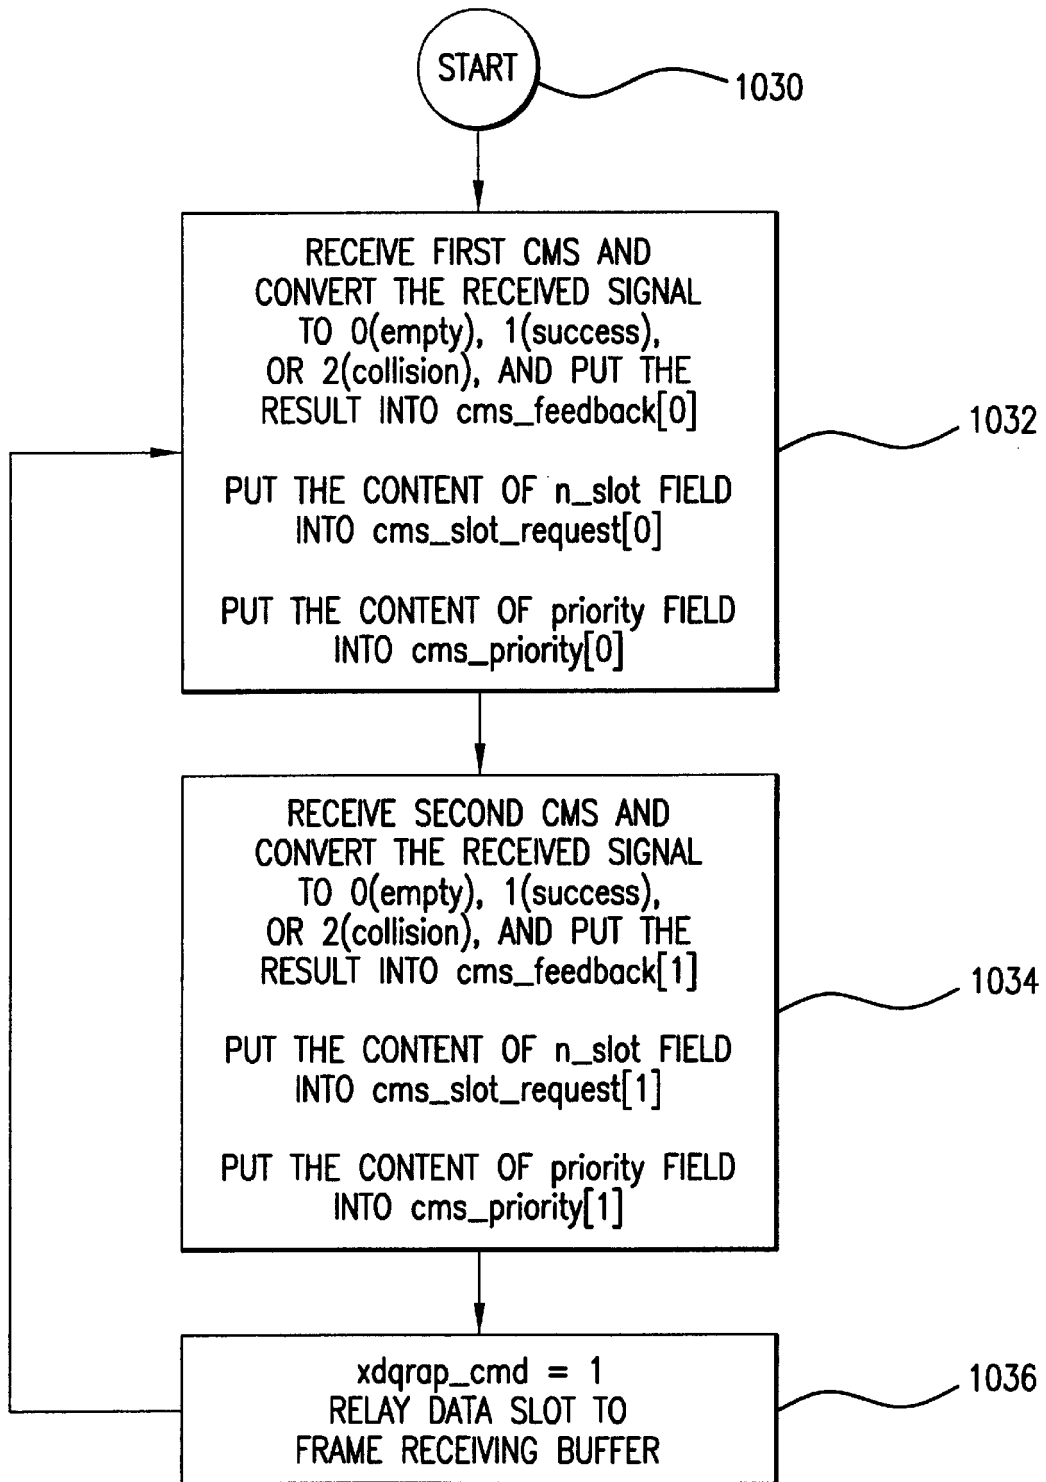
START

1030

RECEIVE FIRST CMS AND CONVERT THE RECEIVED SIGNAL TO 0(empty), 1(success), OR 2(collision), AND PUT THE RESULT INTO cms_feedback[0]

PUT THE CONTENT OF n_slot FIELD INTO cms_slot_request[0]

PUT THE CONTENT OF priority FIELD INTO cms_priority[0]

1032

RECEIVE SECOND CMS AND CONVERT THE RECEIVED SIGNAL TO 0(empty), 1(success), OR 2(collision), AND PUT THE RESULT INTO cms_feedback[1]

PUT THE CONTENT OF n_slot FIELD INTO cms_slot_request[1]

PUT THE CONTENT OF priority FIELD INTO cms_priority[1]

1034

xdqrap_cmd = 1
RELAY DATA SLOT TO FRAME RECEIVING BUFFER

1036